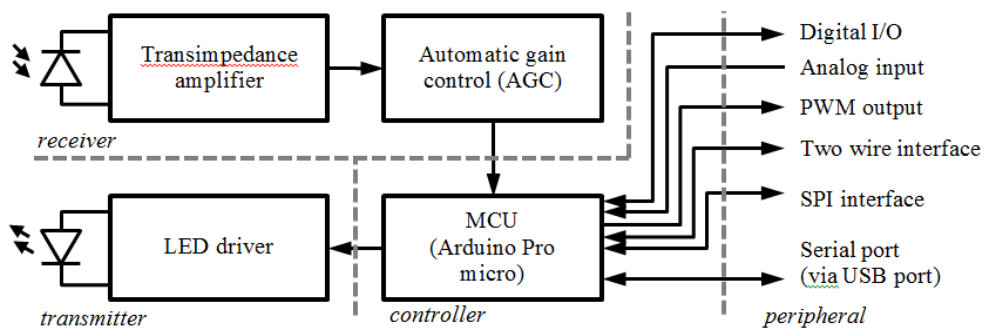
Transimpedance amplifier

Automatic gain control (AGC)

receiver

LED driver

MCU (Arduino Pro micro)

transmitter

controller

Digital I/O

Analog input

PWM output

Two wire interface

SPI interface

Serial port (via USB port)

peripheral